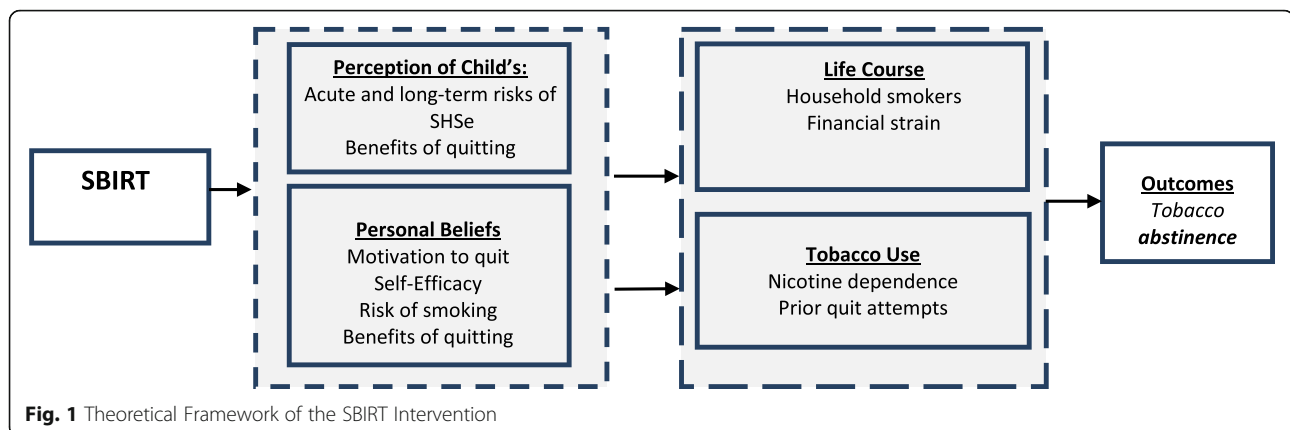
SBIRT

Perception of Child's:
Acute and long-term risks of SHSe
Benefits of quitting

Personal Beliefs
Motivation to quit
Self-Efficacy
Risk of smoking
Benefits of quitting

Life Course
Household smokers
Financial strain

Tobacco Use
Nicotine dependence
Prior quit attempts

Outcomes
Tobacco abstinence

Fig. 1 Theoretical Framework of the SBIRT Intervention